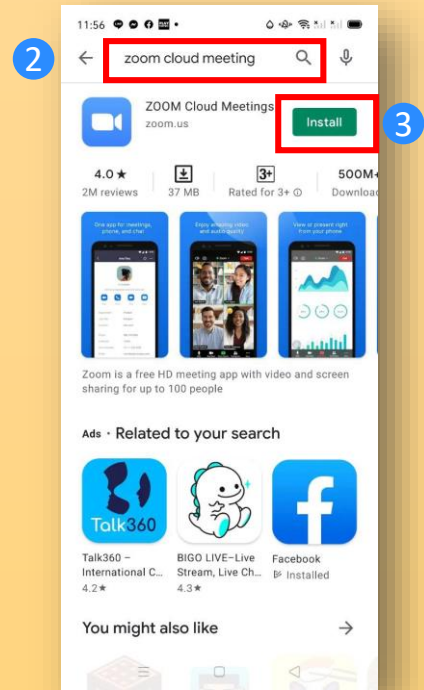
11:56

2

zoom cloud meeting

ZOOM Cloud Meetings

zoom.us

Install

3

4.0 ★
2M reviews

37 MB

3+
Rated for 3+ ⓘ

500M+
Download

One app for meetings, phone, and chat

Enjoy amazing video and audio quality

View or present right from your phone

Zoom is a free HD meeting app with video and screen sharing for up to 100 people

Ads · Related to your search

Talk360

Talk360 – International C...
4.2★

BIGO LIVE–Live Stream, Live Ch...
4.3★

Facebook
Installed

You might also like